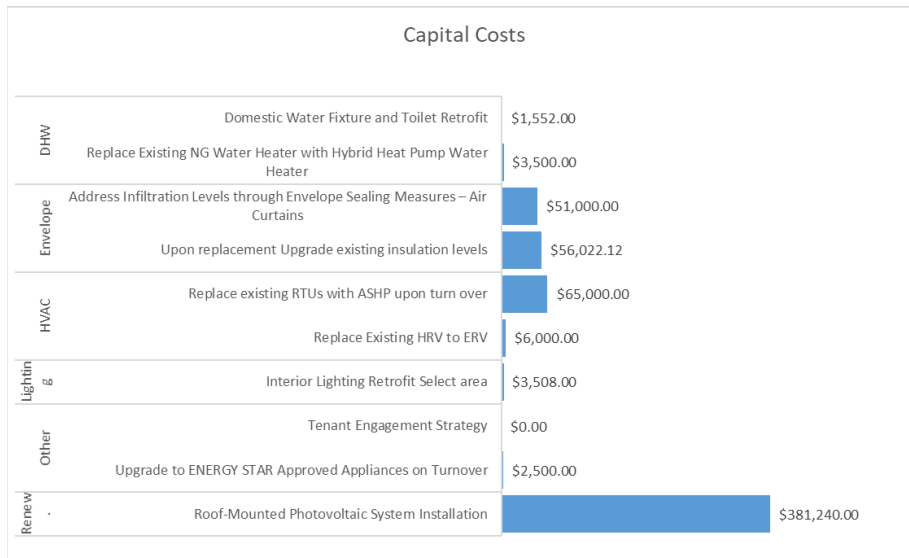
Capital Costs

DHW

Domestic Water Fixture and Toilet Retrofit $1,552.00

Replace Existing NG Water Heater with Hybrid Heat Pump Water Heater $3,500.00

Envelope

Address Infiltration Levels through Envelope Sealing Measures – Air Curtains $51,000.00

Upon replacement Upgrade existing insulation levels $56,022.12

HVAC

Replace existing RTUs with ASHP upon turn over $65,000.00

Replace Existing HRV to ERV $6,000.00

Lighting

Interior Lighting Retrofit Select area $3,508.00

Other

Tenant Engagement Strategy $0.00

Upgrade to ENERGY STAR Approved Appliances on Turnover $2,500.00

Renew.

Roof-Mounted Photovoltaic System Installation $381,240.00